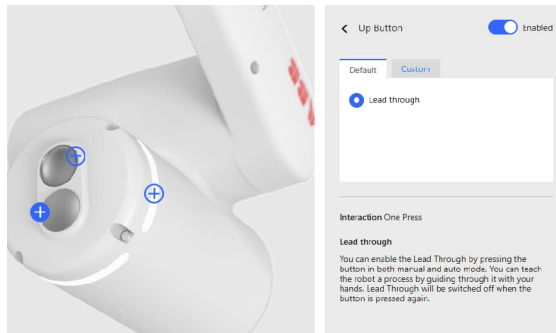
Up Button

Enabled

Default

Custom

Lead through

Interaction One Press

Lead through

You can enable the Lead Through by pressing the button in both manual and auto mode. You can teach the robot a process by guiding through it with your hands. Lead Through will be switched off when the button is pressed again.